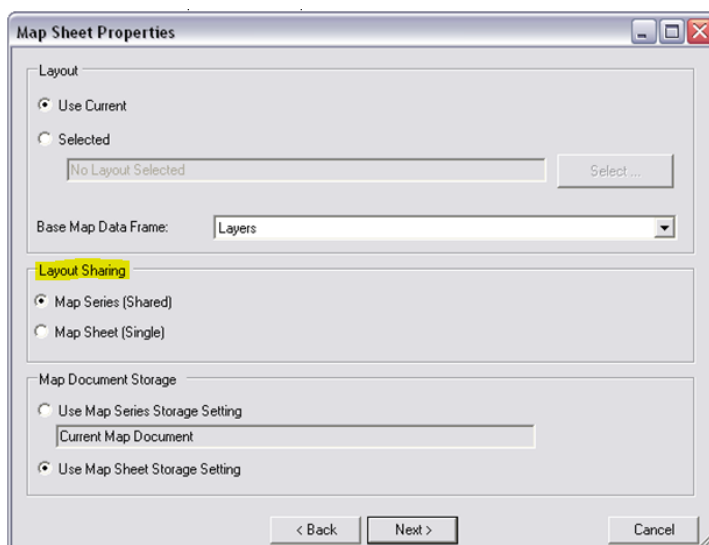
Map Sheet Properties

Layout

Use Current

Selected

No Layout Selected

Select ...

Base Map Data Frame:

Layers

Layout Sharing

Map Series (Shared)

Map Sheet (Single)

Map Document Storage

Use Map Series Storage Setting

Current Map Document

Use Map Sheet Storage Setting

< Back

Next >

Cancel